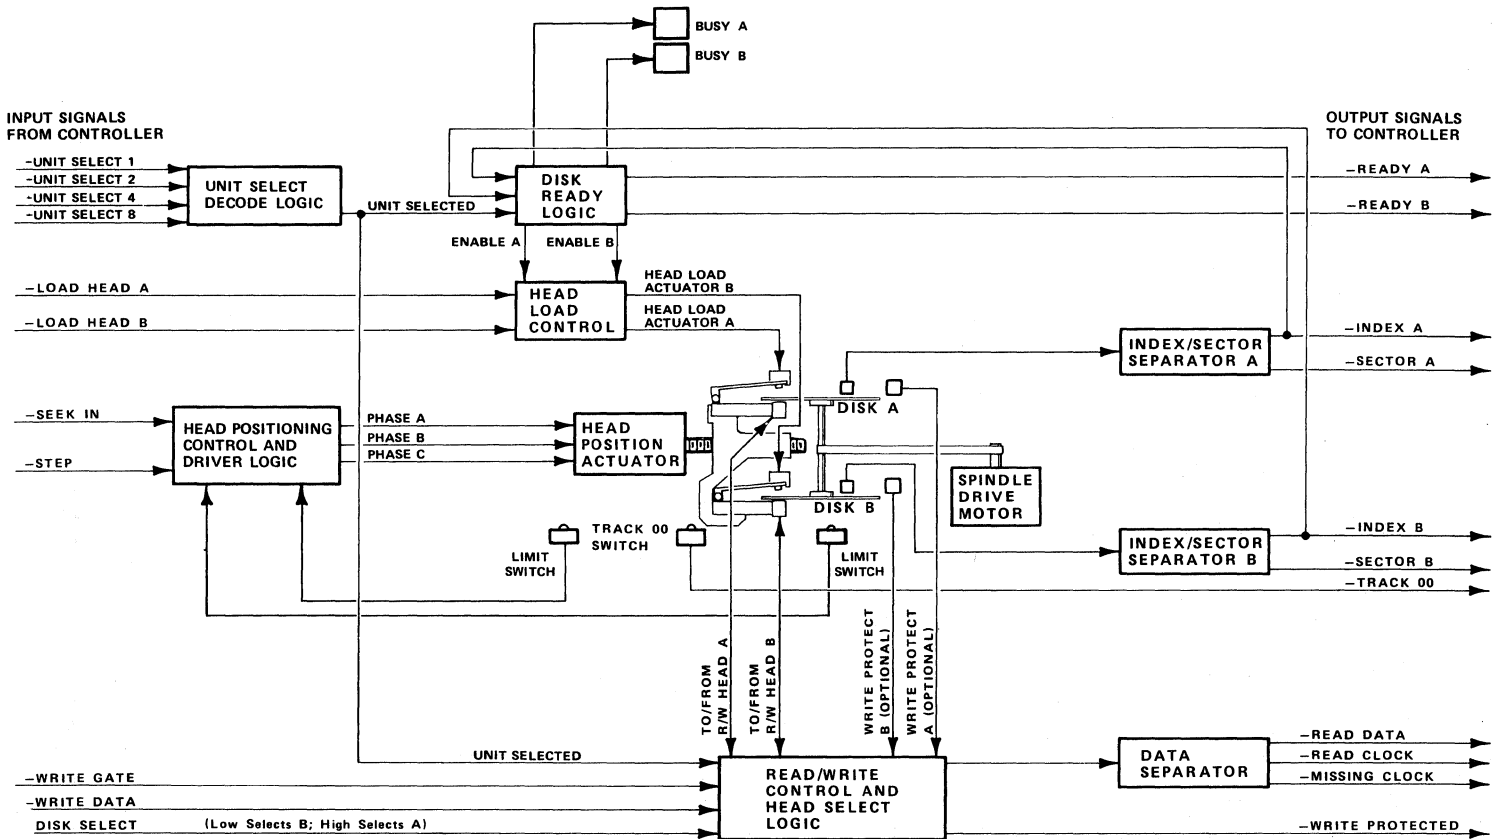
BUSY A
BUSY B

INPUT SIGNALS FROM CONTROLLER

OUTPUT SIGNALS TO CONTROLLER

-UNIT SELECT 1
-UNIT SELECT 2
-UNIT SELECT 4
-UNIT SELECT 8

UNIT SELECT DECODE LOGIC

UNIT SELECTED

DISK READY LOGIC

-READY A
-READY B

ENABLE A
ENABLE B

-LOAD HEAD A
-LOAD HEAD B

HEAD LOAD CONTROL

HEAD LOAD ACTUATOR B
HEAD LOAD ACTUATOR A

INDEX/SECTOR SEPARATOR A

-INDEX A
-SECTOR A

-SEEK IN
-STEP

HEAD POSITIONING CONTROL AND DRIVER LOGIC

PHASE A
PHASE B
PHASE C

HEAD POSITION ACTUATOR

DISK A
DISK B

SPINDLE DRIVE MOTOR

TRACK 00 SWITCH
LIMIT SWITCH
LIMIT SWITCH

INDEX/SECTOR SEPARATOR B

-INDEX B
-SECTOR B
-TRACK 00

TO/FROM R/W HEAD A
TO/FROM R/W HEAD B
WRITE PROTECT B (OPTIONAL)
WRITE PROTECT A (OPTIONAL)

UNIT SELECTED

-WRITE GATE
-WRITE DATA
DISK SELECT (Low Selects B; High Selects A)

READ/WRITE CONTROL AND HEAD SELECT LOGIC

DATA SEPARATOR

-READ DATA
-READ CLOCK
-MISSING CLOCK

-WRITE PROTECTED